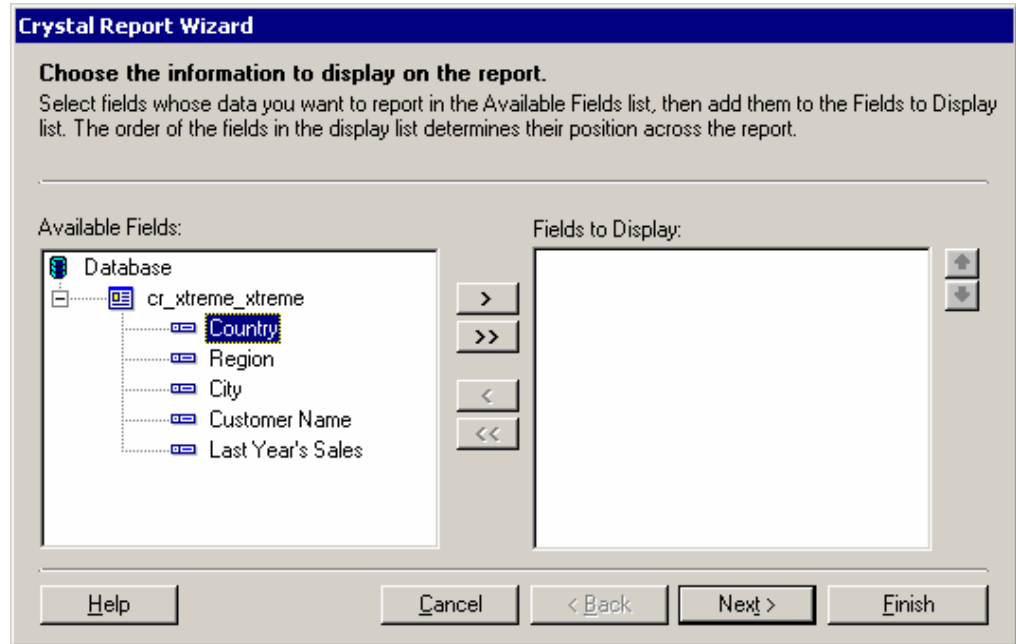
Crystal Report Wizard

Choose the information to display on the report.

Select fields whose data you want to report in the Available Fields list, then add them to the Fields to Display list. The order of the fields in the display list determines their position across the report.

Available Fields:

Database
cr_xtreme_xtreme
Country
Region
City
Customer Name
Last Year's Sales

>
>>
<
<<

Fields to Display:

Help
Cancel
< Back
Next >
Finish